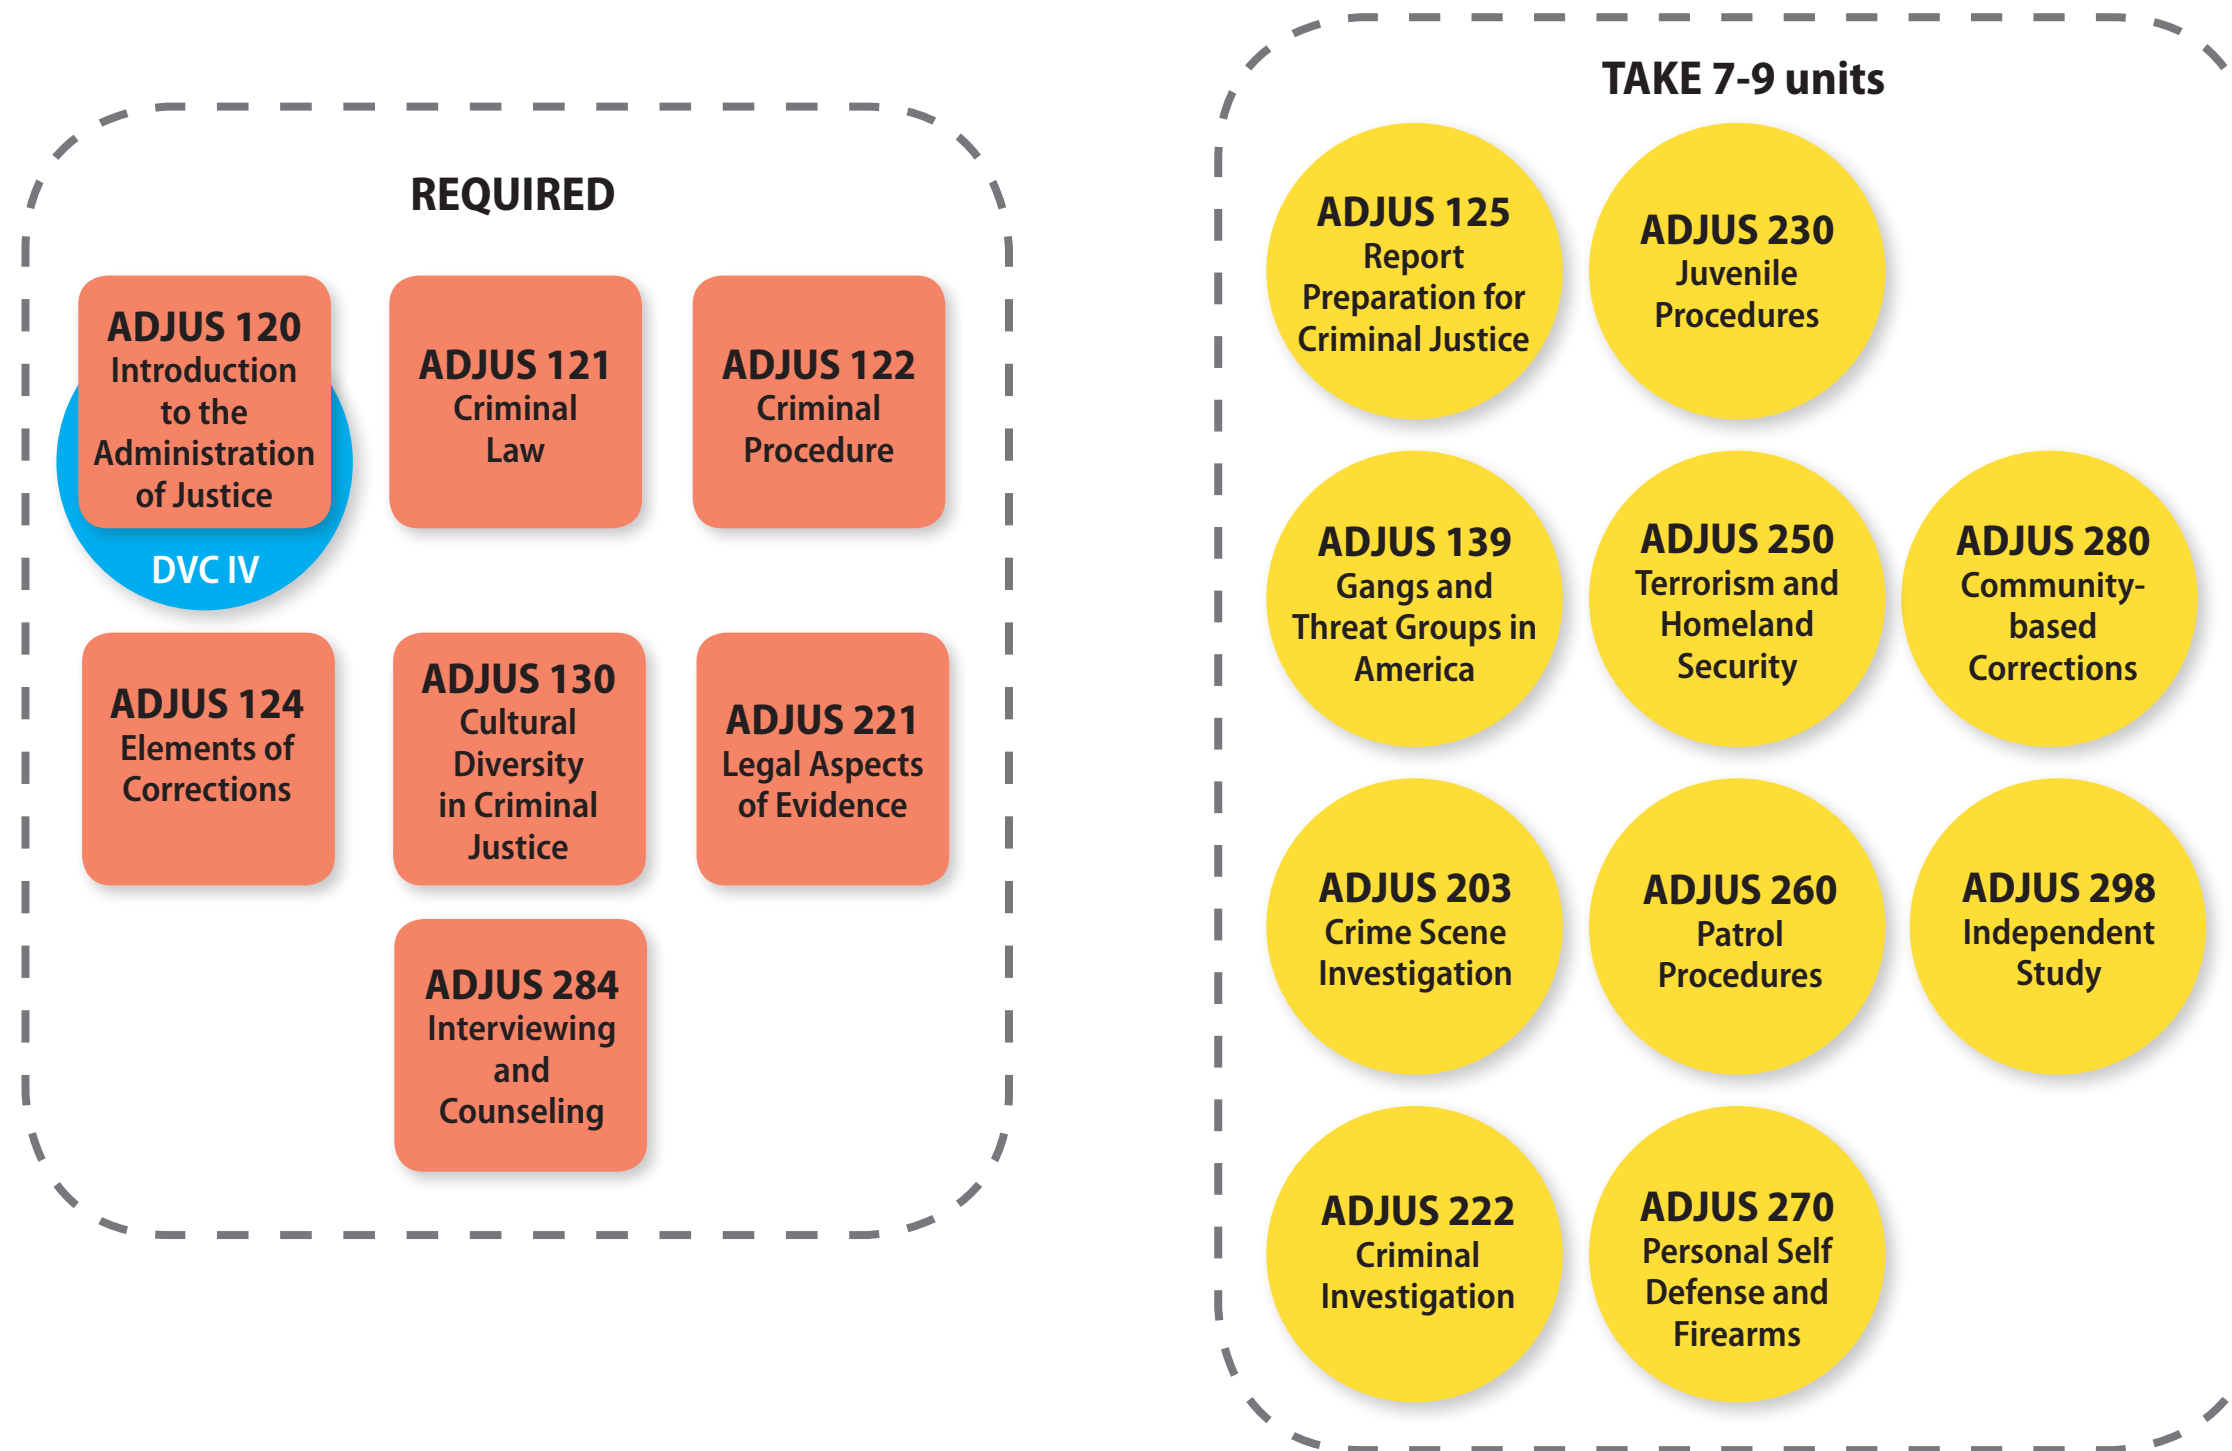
REQUIRED

ADJUS 120
Introduction to the Administration of Justice

DVC IV

ADJUS 121
Criminal Law

ADJUS 122
Criminal Procedure

ADJUS 124
Elements of Corrections

ADJUS 130
Cultural Diversity in Criminal Justice

ADJUS 221
Legal Aspects of Evidence

ADJUS 284
Interviewing and Counseling

TAKE 7-9 units

ADJUS 125
Report Preparation for Criminal Justice

ADJUS 230
Juvenile Procedures

ADJUS 139
Gangs and Threat Groups in America

ADJUS 250
Terrorism and Homeland Security

ADJUS 280
Community-based Corrections

ADJUS 203
Crime Scene Investigation

ADJUS 260
Patrol Procedures

ADJUS 298
Independent Study

ADJUS 222
Criminal Investigation

ADJUS 270
Personal Self Defense and Firearms